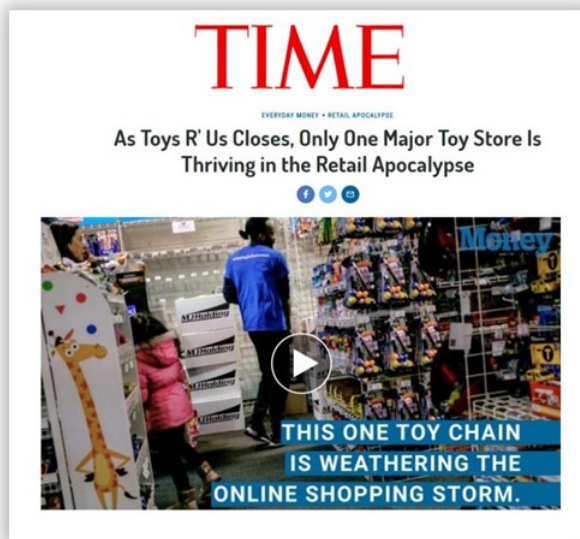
TIME

EVERYDAY MONEY • RETAIL APOCALYPSE

As Toys R' Us Closes, Only One Major Toy Store Is Thriving in the Retail Apocalypse

Money

MJHolding

MJHolding

MJHolding

MJHolding

THIS ONE TOY CHAIN IS WEATHERING THE ONLINE SHOPPING STORM.